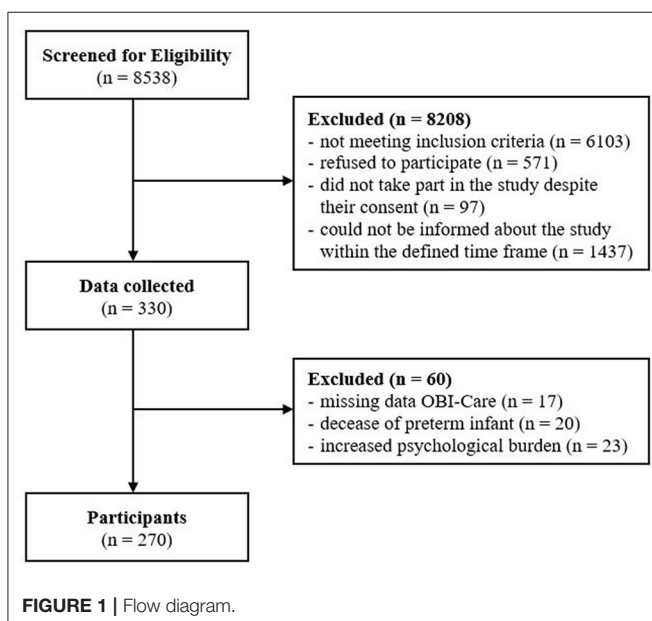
Screened for Eligibility
(n = 8538)

Excluded (n = 8208)
- not meeting inclusion criteria (n = 6103)
- refused to participate (n = 571)
- did not take part in the study despite their consent (n = 97)
- could not be informed about the study within the defined time frame (n = 1437)

Data collected
(n = 330)

Excluded (n = 60)
- missing data OBI-Care (n = 17)
- decease of preterm infant (n = 20)
- increased psychological burden (n = 23)

Participants
(n = 270)

FIGURE 1 | Flow diagram.